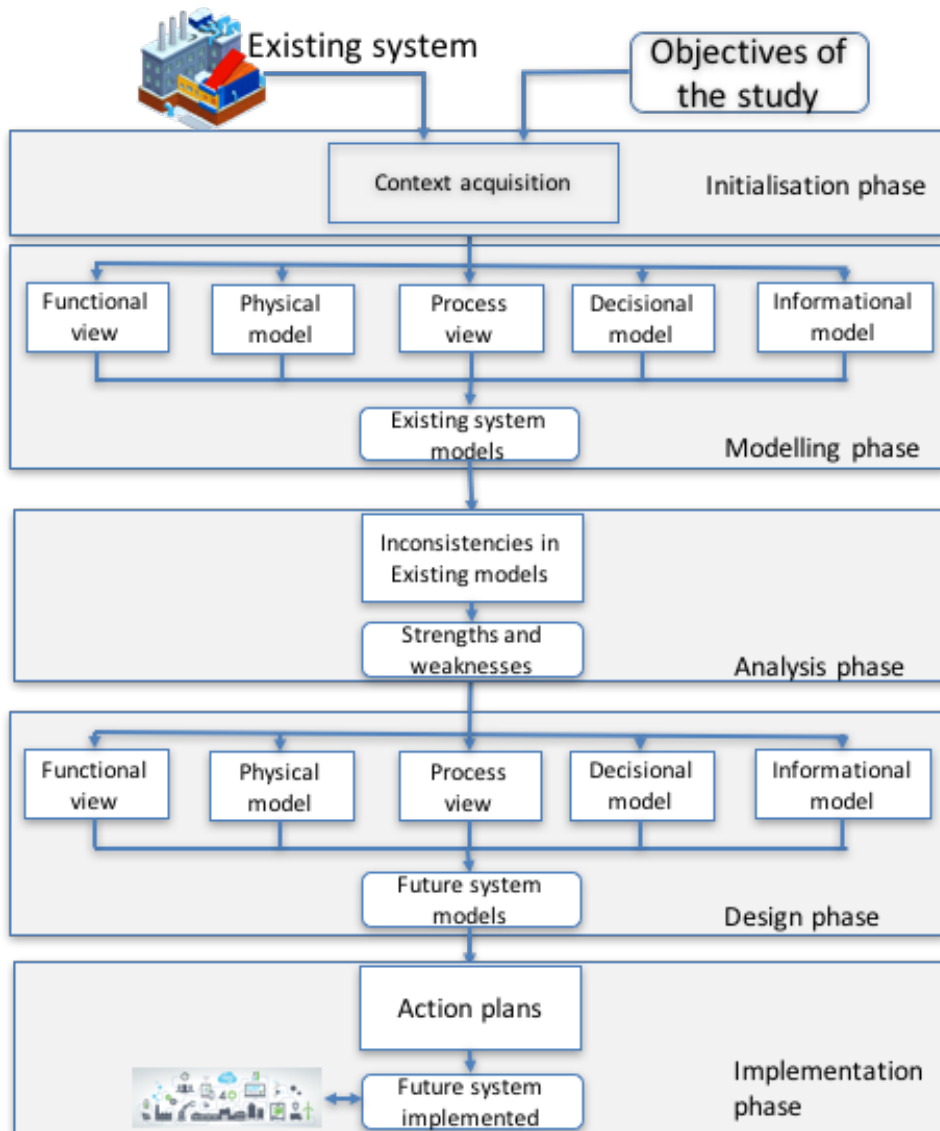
Existing system

Objectives of the study

Context acquisition

Initialisation phase

Functional view

Physical model

Process view

Decisional model

Informational model

Existing system models

Modelling phase

Inconsistencies in Existing models

Strengths and weaknesses

Analysis phase

Functional view

Physical model

Process view

Decisional model

Informational model

Future system models

Design phase

Action plans

Future system implemented

Implementation phase